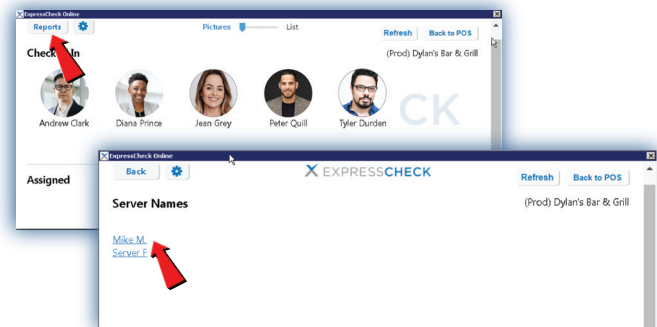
ExpressCheck Online

Reports

Pictures List

Refresh Back to POS

Check In

(Prod) Dylan's Bar & Grill

Andrew Clark Diana Prince Jean Grey Peter Quill Tyler Durden

CK

Assigned

ExpressCheck Online

Back

EXPRESSCHECK

Refresh Back to POS

Server Names

(Prod) Dylan's Bar & Grill

Mike M.

Server F